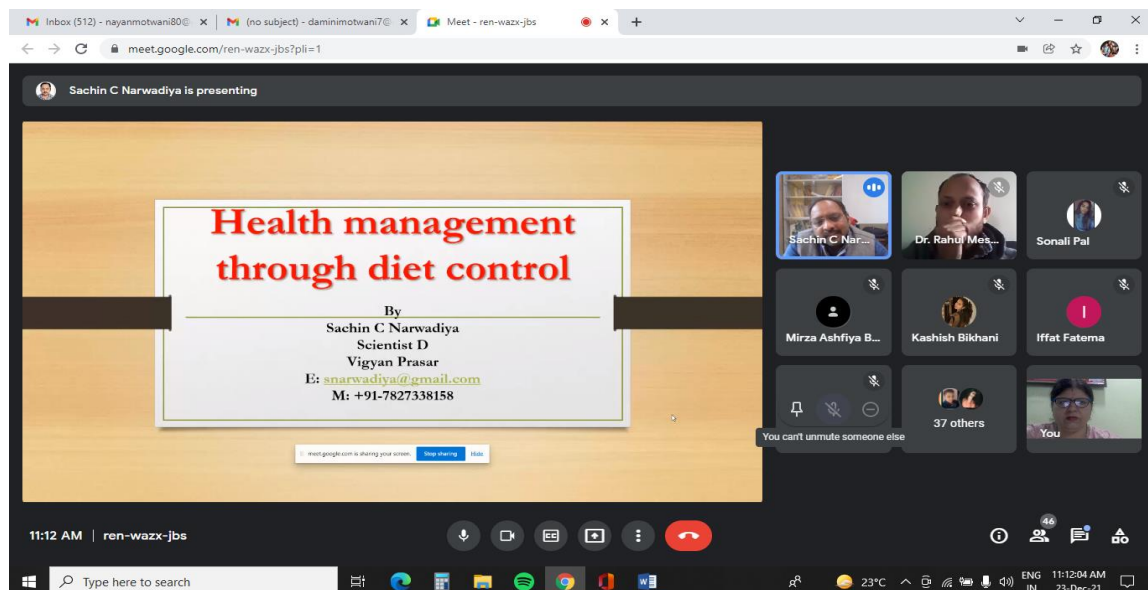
Inbox (512) - nayanmotwani80@ × | (no subject) - daminimotwani7@ × | Meet - ren-wazx-jbs ×

meet.google.com/ren-wazx-jbs?pli=1

Sachin C Narwadiya is presenting

Health management through diet control

By
Sachin C Narwadiya
Scientist D
Vigyan Prasar
E: snarwadiya@gmail.com
M: +91-7827338158

meet.google.com is sharing your screen. Stop sharing Hide

Sachin C Nar...

Dr. Rahul Mes...

Sonali Pal

Mirza Ashfiya B...

Kashish Bikhani

I

Iffat Fatema

You can't unmute someone else

37 others

You

11:12 AM | ren-wazx-jbs

46

Type here to search

23°C

ENG IN

11:12:04 AM 23-Dec-21